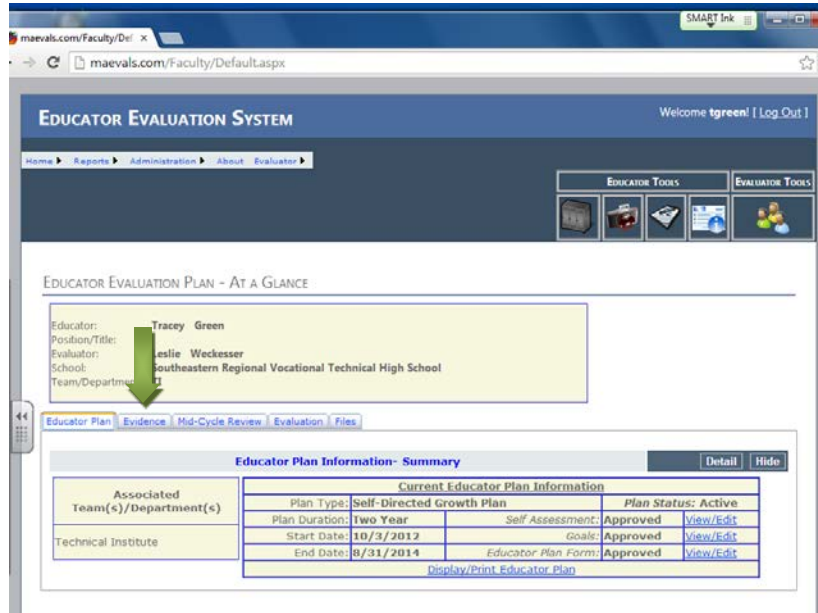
maevals.com/Faculty/Def ×

SMART Ink

maevals.com/Faculty/Default.aspx

Educator Evaluation System

Welcome tgreen! [ Log Out ]

Home ▶ Reports ▶ Administration ▶ About Evaluator ▶

Educator Tools

Evaluator Tools

Educator Evaluation Plan - At a Glance

Educator: Tracey Green
Position/Title:
Evaluator: Leslie Weckesser
School: Southeastern Regional Vocational Technical High School
Team/Department

Educator Plan | Evidence | Mid-Cycle Review | Evaluation | Files

Educator Plan Information- Summary

Detail | Hide

| Associated Team(s)/Department(s) | Current Educator Plan Information | | | |
|---|---|---|---|---|
| | Plan Type: | Self-Directed Growth Plan | Plan Status: Active | |
| | Plan Duration: | Two Year | Self Assessment: Approved | View/Edit |
| Technical Institute | Start Date: | 10/3/2012 | Goals: Approved | View/Edit |
| | End Date: | 8/31/2014 | Educator Plan Form: Approved | View/Edit |
| | Display/Print Educator Plan | | | |